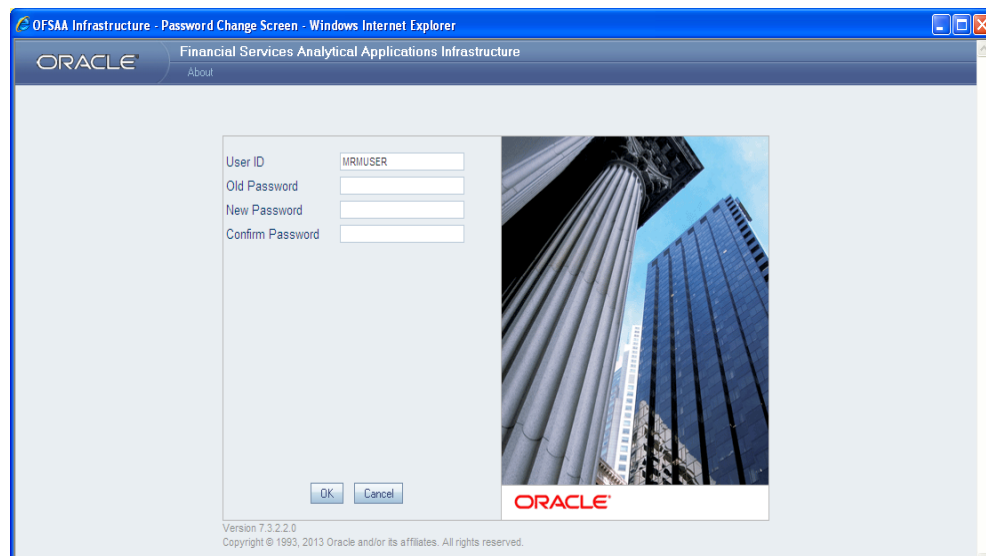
OFSAA Infrastructure - Password Change Screen - Windows Internet Explorer

ORACLE

Financial Services Analytical Applications Infrastructure

About

User ID MRMUSER

Old Password

New Password

Confirm Password

OK Cancel

ORACLE

Version 7.3.2.2.0

Copyright © 1993, 2013 Oracle and/or its affiliates. All rights reserved.